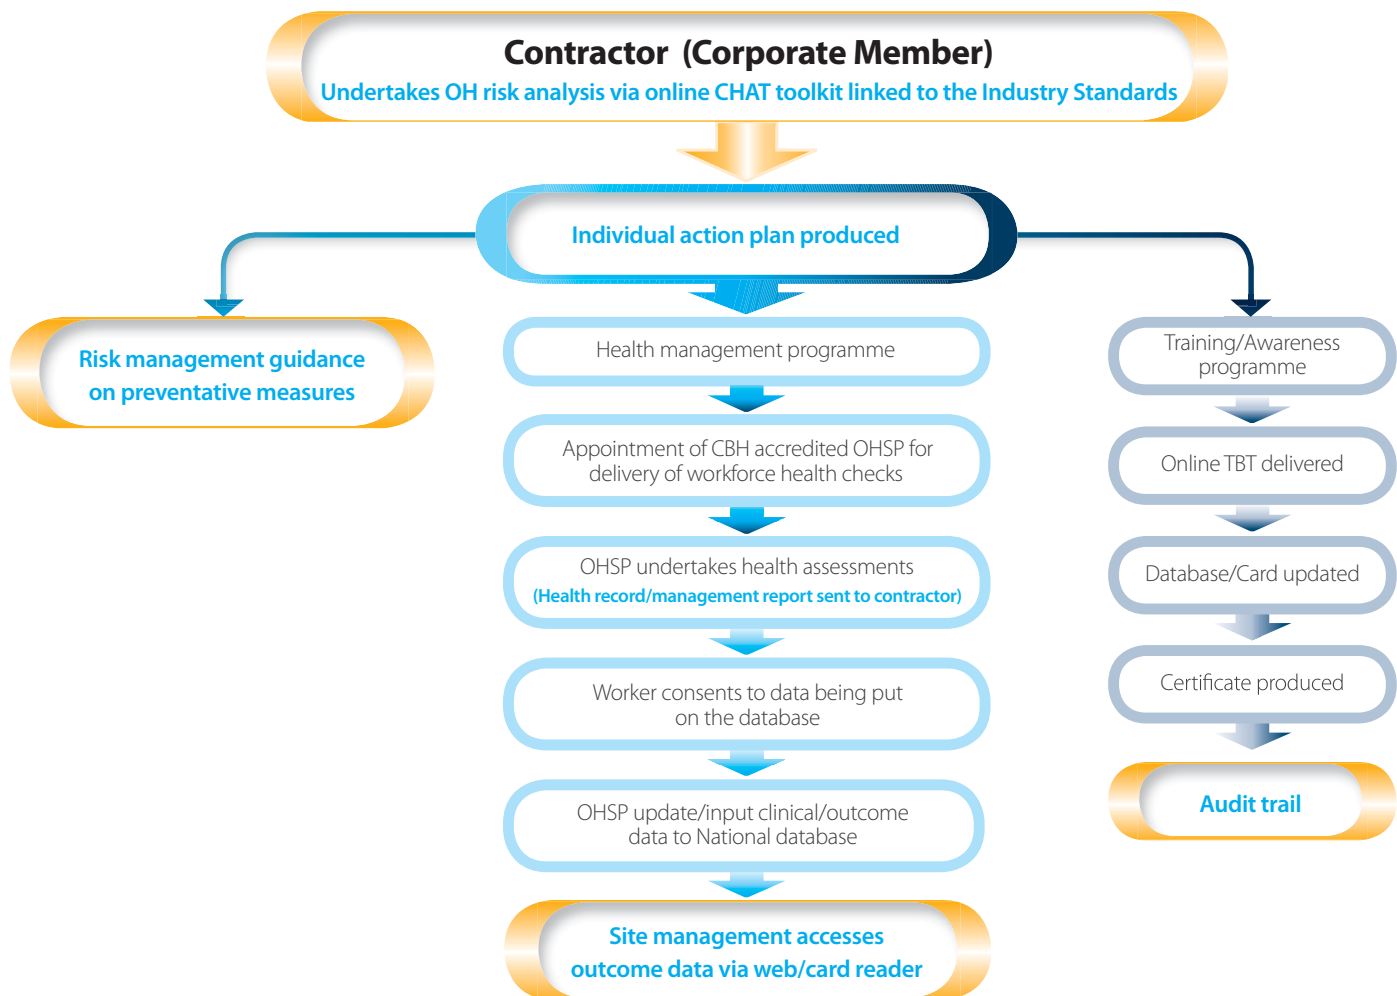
Contractor (Corporate Member)
Undertakes OH risk analysis via online CHAT toolkit linked to the Industry Standards

Individual action plan produced

Risk management guidance on preventative measures

Health management programme

Appointment of CBH accredited OHSP for delivery of workforce health checks

OHSP undertakes health assessments
(Health record/management report sent to contractor)

Worker consents to data being put on the database

OHSP update/input clinical/outcome data to National database

Site management accesses outcome data via web/card reader

Training/Awareness programme

Online TBT delivered

Database/Card updated

Certificate produced

Audit trail